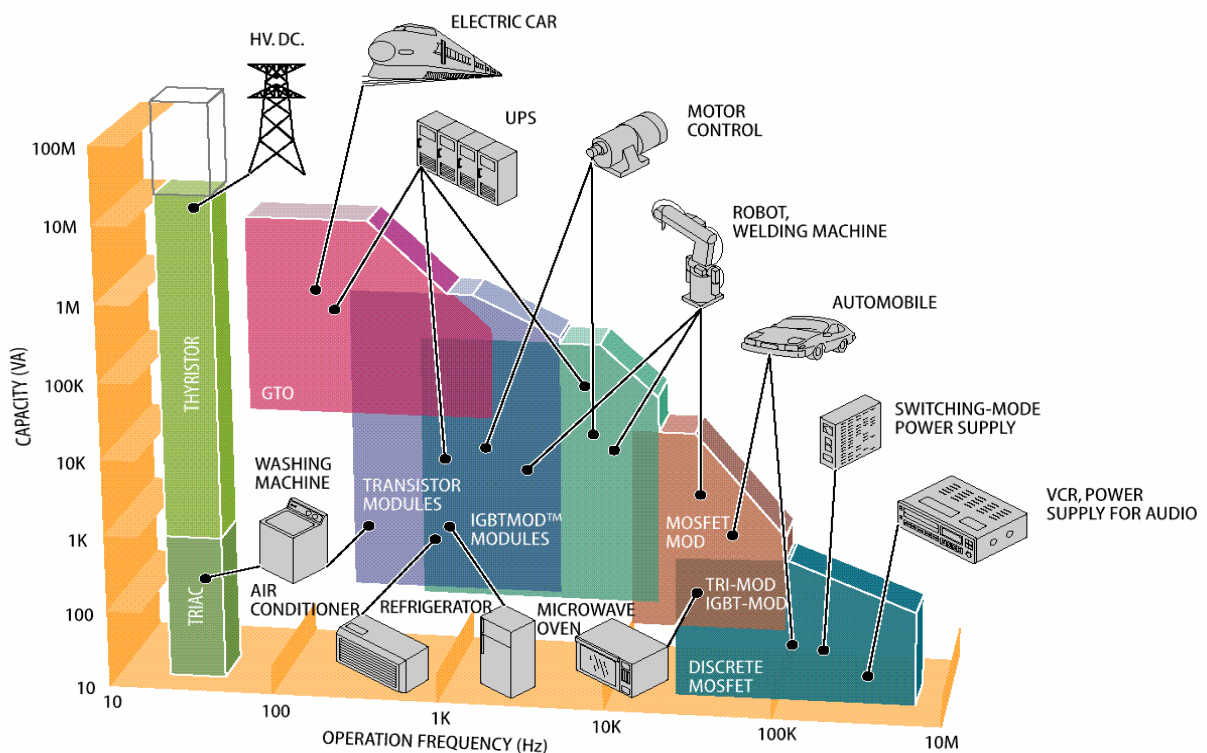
HV. DC.

ELECTRIC CAR

UPS

MOTOR CONTROL

ROBOT, WELDING MACHINE

AUTOMOBILE

SWITCHING-MODE POWER SUPPLY

VCR, POWER SUPPLY FOR AUDIO

CAPACITY (VA)

100M

10M

1M

100K

10K

1K

100

10

THYRISTOR

TRIAC

GTO

TRANSISTOR MODULES

IGBTMOD™ MODULES

MOSFET MOD

TRI-MOD IGBT-MOD

DISCRETE MOSFET

WASHING MACHINE

AIR CONDITIONER

REFRIGERATOR

MICROWAVE OVEN

10

100

1K

10K

100K

10M

OPERATION FREQUENCY (Hz)